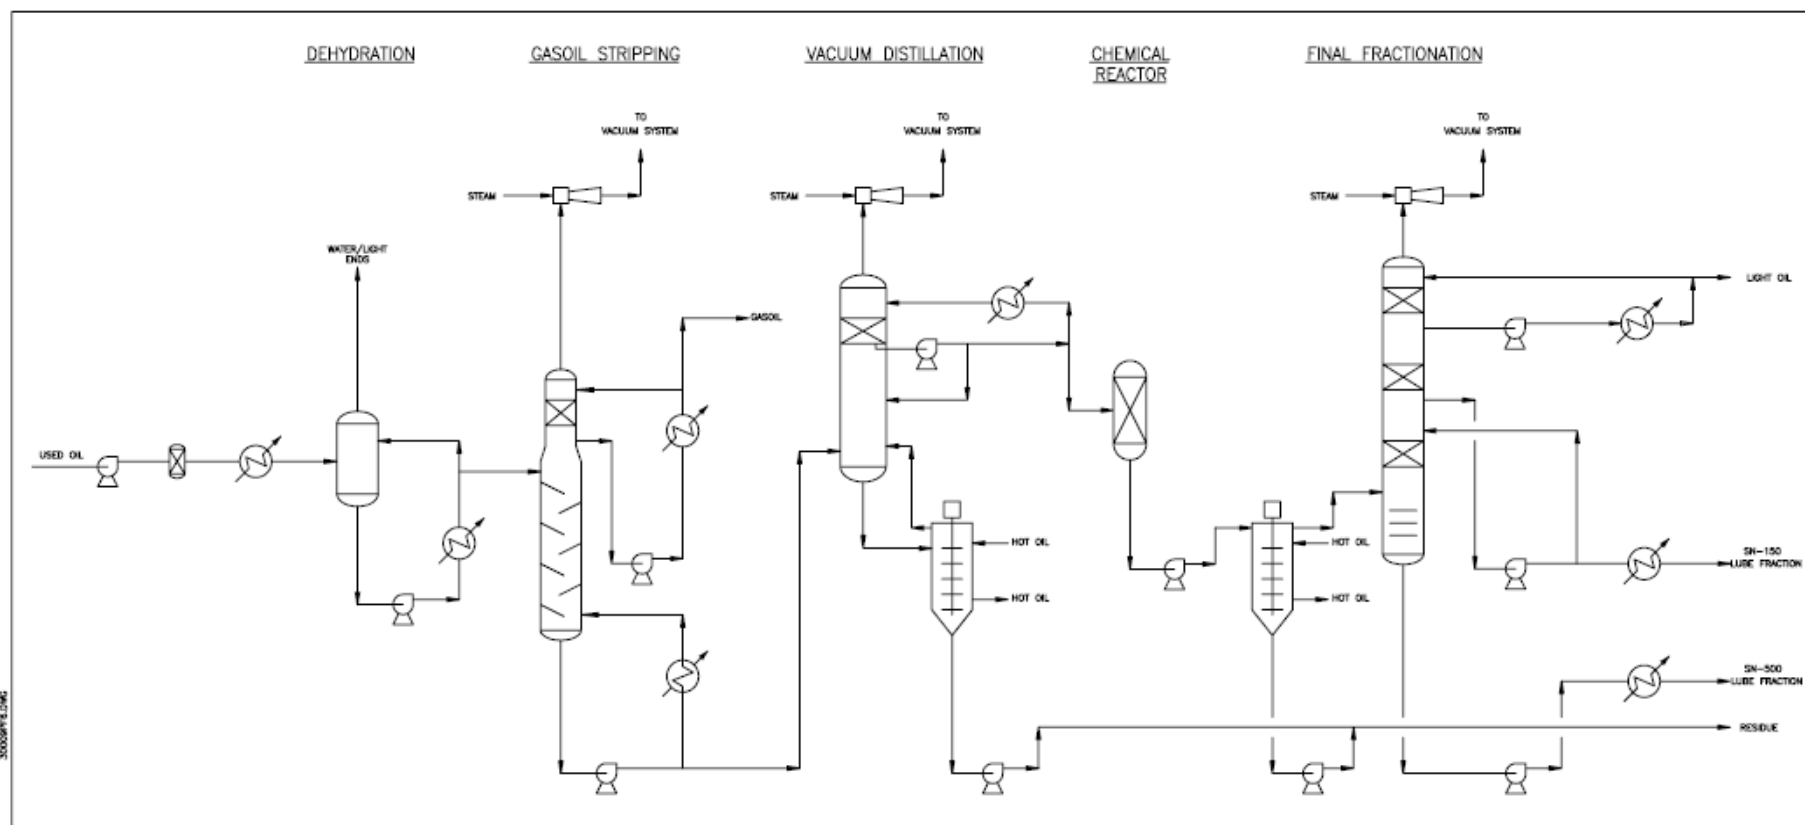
DEHYDRATION

GASOIL STRIPPING

VACUUM DISTILLATION

CHEMICAL REACTOR

FINAL FRACTIONATION

TO VACUUM SYSTEM

TO VACUUM SYSTEM

TO VACUUM SYSTEM

STEAM

STEAM

STEAM

WATER/LIGHT ENDS

GASOIL

LIGHT OIL

USED OIL

HOT OIL

HOT OIL

HOT OIL

HOT OIL

SN-150 LUBE FRACTION

SN-500 LUBE FRACTION

RESIDUE

3003PFS.DWG